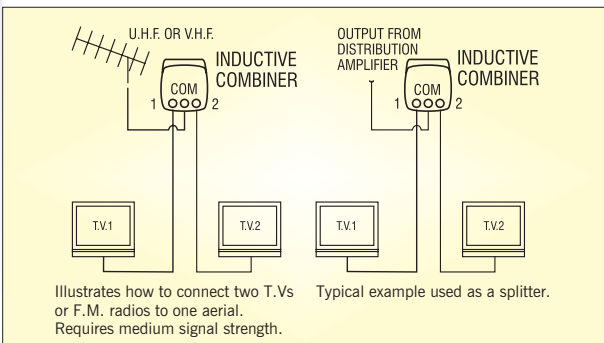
U.H.F. OR V.H.F.

INDUCTIVE COMBINER

COM

1

2

T.V.1

T.V.2

Illustrates how to connect two T.Vs or F.M. radios to one aerial. Requires medium signal strength.

OUTPUT FROM DISTRIBUTION AMPLIFIER

INDUCTIVE COMBINER

COM

1

2

T.V.1

T.V.2

Typical example used as a splitter.